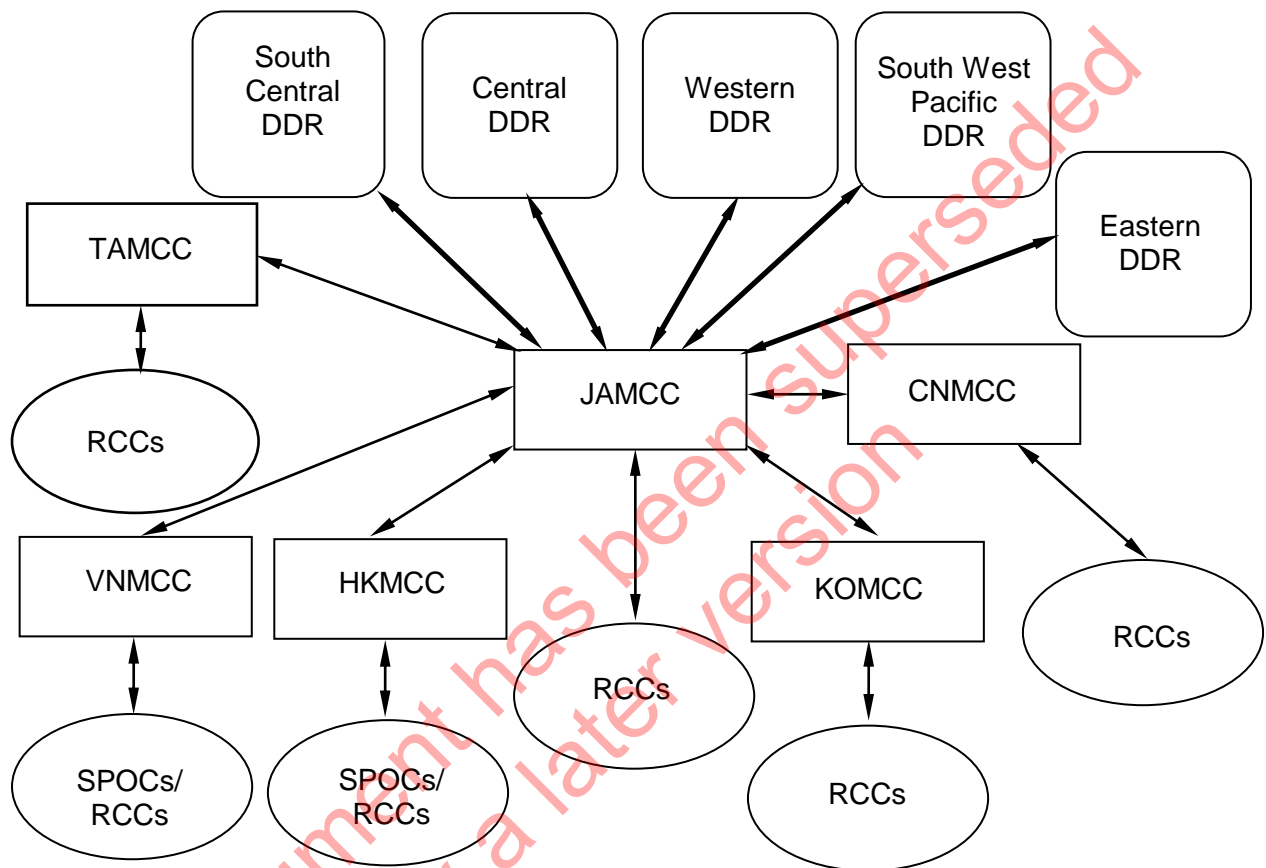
South Central DDR

Central DDR

Western DDR

South West Pacific DDR

Eastern DDR

TAMCC

RCCs

JAMCC

CNMCC

VNMCC

HKMCC

KOMCC

RCCs

SPOCs/ RCCs

SPOCs/ RCCs

RCCs

RCCs

ument has been superseded

a later version